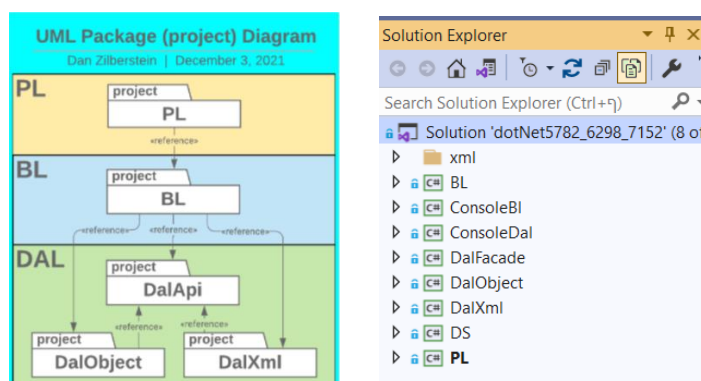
UML Package (project) Diagram
Dan Zilberstein | December 3, 2021

PL
project
PL
«reference»
BL
project
BL
«reference» «reference» «reference»
DAL
project
DalApi
«reference» «reference»
project
DalObject
project
DalXml

Solution Explorer
Search Solution Explorer (Ctrl+ף)
Solution 'dotNet5782_6298_7152' (8 of
xml
BL
ConsoleBl
ConsoleDal
DalFacade
DalObject
DalXml
DS
PL